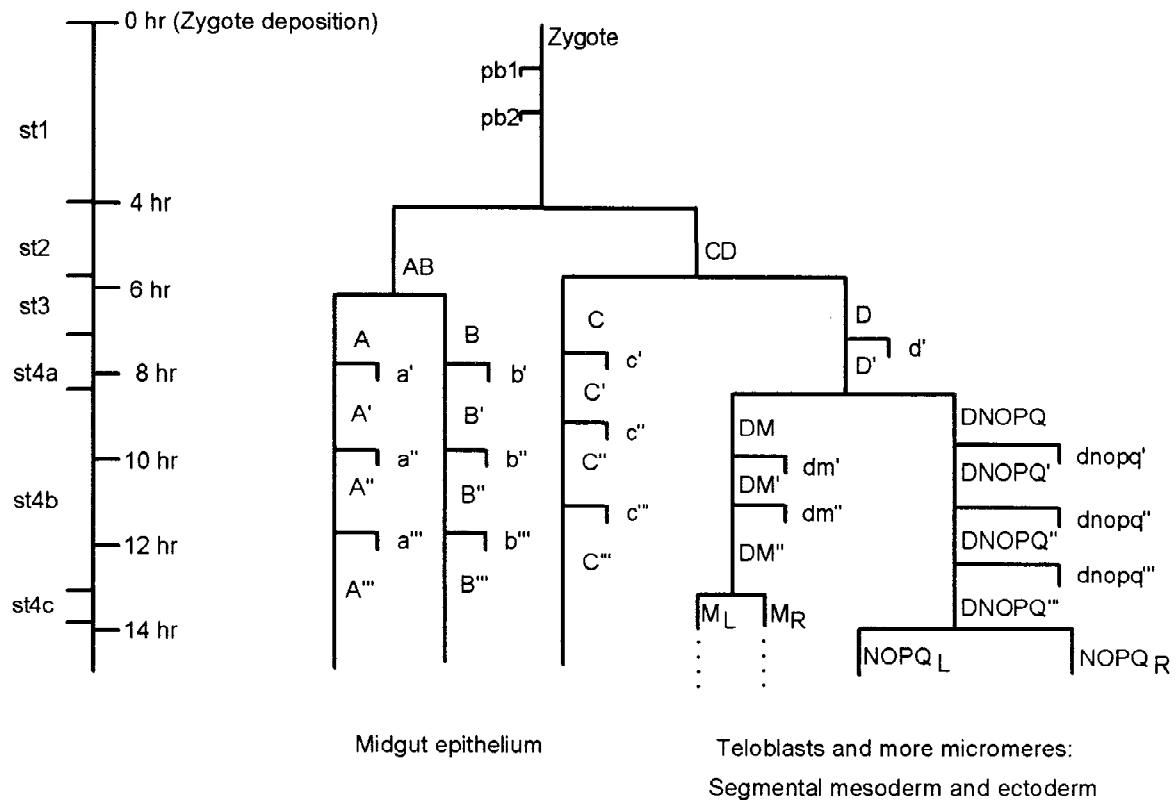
0 hr (Zygote deposition)
st1
4 hr
st2
6 hr
st3
st4a
8 hr
10 hr
st4b
12 hr
st4c
14 hr

Zygote
pb1
pb2
AB
CD
A
B
a'
b'
A'
B'
a''
b''
A''
B''
a'''
b'''
A'''
B'''
C
c'
C'
c''
C''
c'''
C'''
D
d'
D'
DM
dm'
DM'
dm''
DM''
$M_L$
$M_R$
DNOPQ
dnopq'
DNOPQ'
dnopq''
DNOPQ''
dnopq'''
DNOPQ'''
$NOPQ_L$
$NOPQ_R$

Midgut epithelium

Teloblasts and more micromeres:
Segmental mesoderm and ectoderm